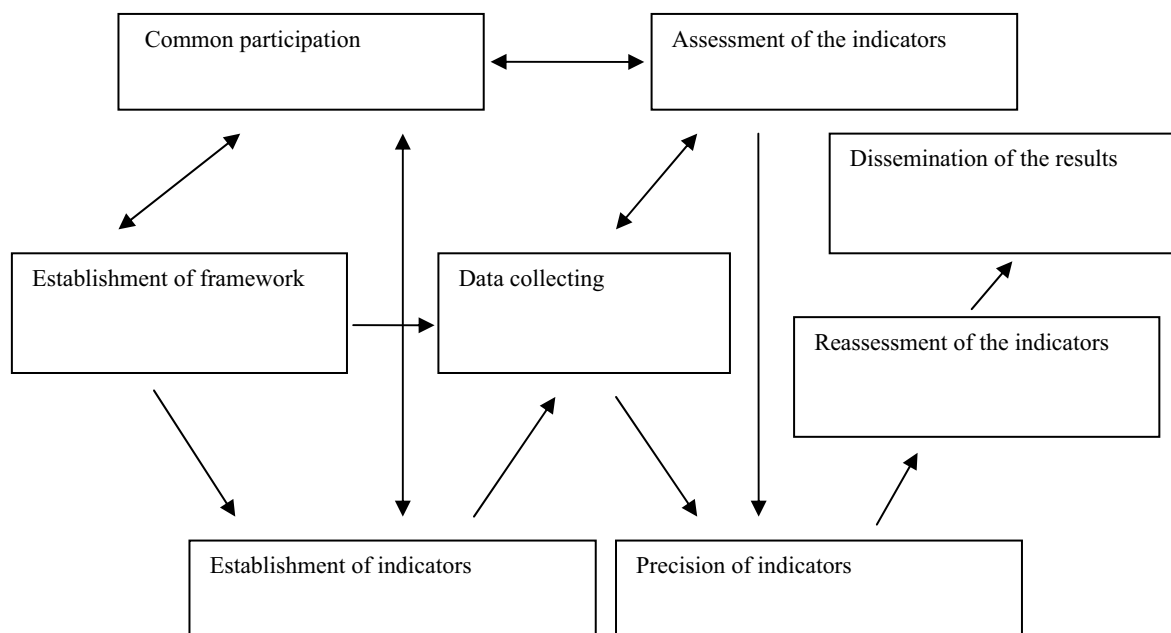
Common participation

Assessment of the indicators

Dissemination of the results

Establishment of framework

Data collecting

Reassessment of the indicators

Establishment of indicators

Precision of indicators